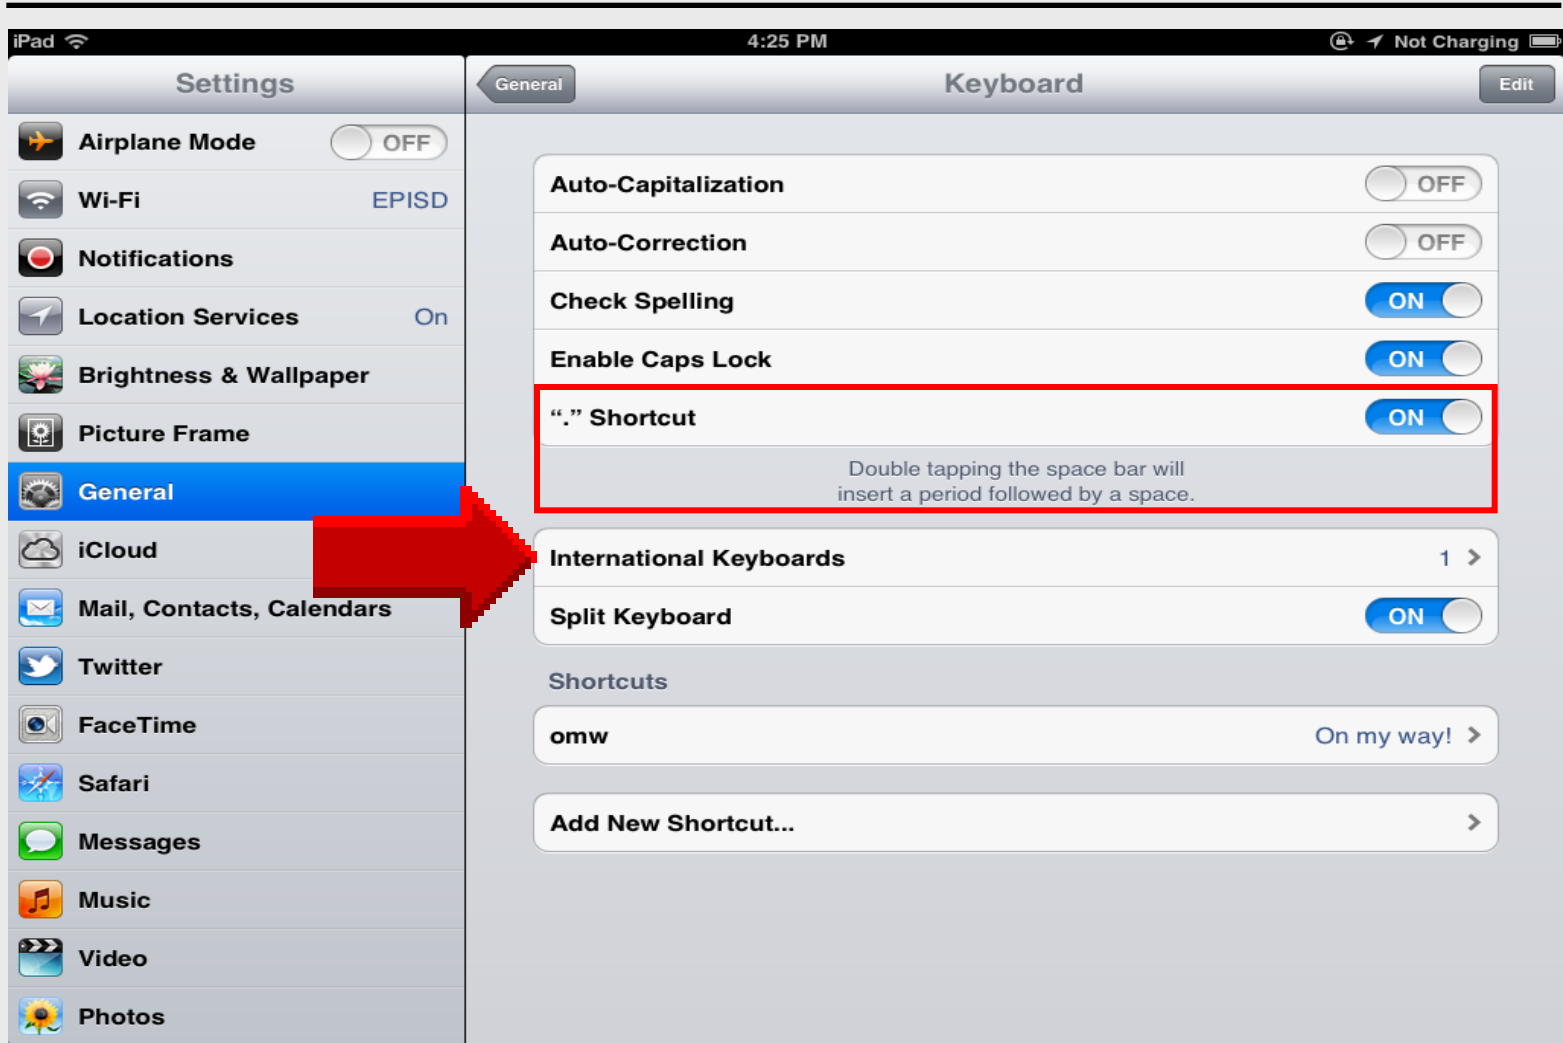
iPad
4:25 PM
Not Charging

Settings

Airplane Mode OFF
Wi-Fi EPISD
Notifications
Location Services On
Brightness & Wallpaper
Picture Frame
General
iCloud
Mail, Contacts, Calendars
Twitter
FaceTime
Safari
Messages
Music
Video
Photos

General
Keyboard
Edit

Auto-Capitalization OFF
Auto-Correction OFF
Check Spelling ON
Enable Caps Lock ON
“.” Shortcut ON

Double tapping the space bar will insert a period followed by a space.

International Keyboards 1
Split Keyboard ON

Shortcuts

omw On my way!

Add New Shortcut...